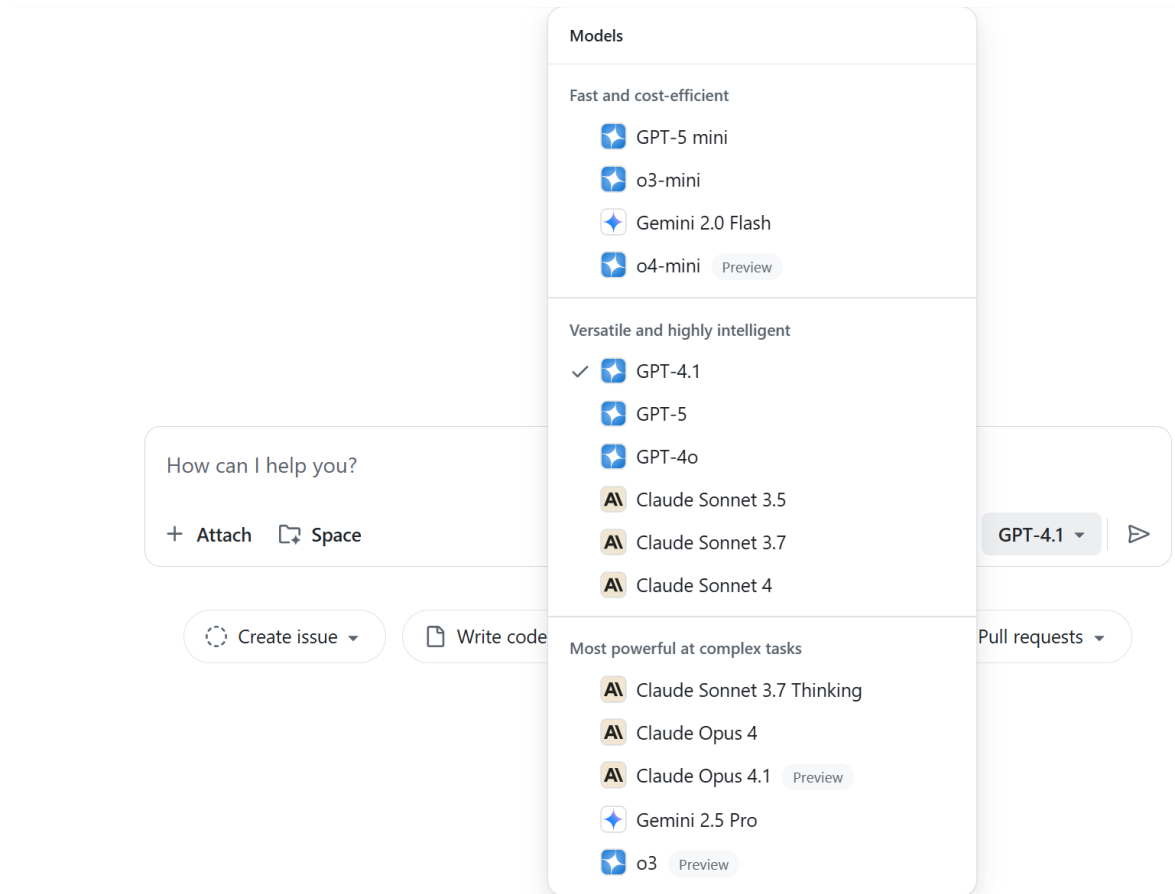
Models

Fast and cost-efficient

GPT-5 mini

o3-mini

Gemini 2.0 Flash

o4-mini Preview

Versatile and highly intelligent

GPT-4.1

GPT-5

GPT-4o

Claude Sonnet 3.5

Claude Sonnet 3.7

Claude Sonnet 4

Most powerful at complex tasks

Claude Sonnet 3.7 Thinking

Claude Opus 4

Claude Opus 4.1 Preview

Gemini 2.5 Pro

o3 Preview

How can I help you?

+ Attach Space

GPT-4.1

Create issue

Write code

Pull requests